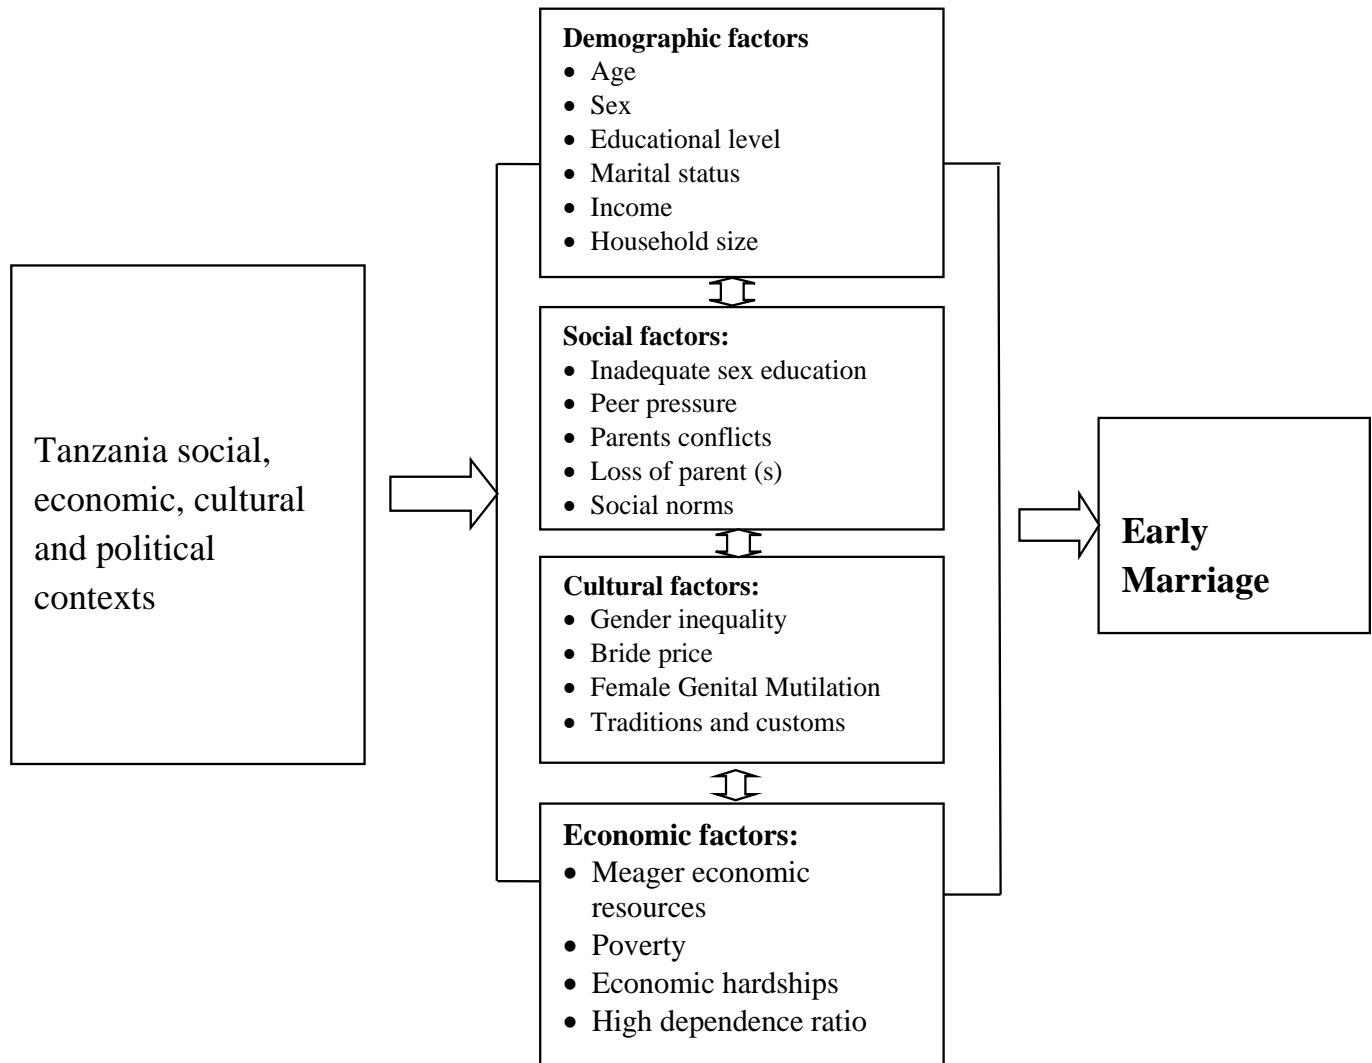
Tanzania social, economic, cultural and political contexts

**Demographic factors**
- Age
- Sex
- Educational level
- Marital status
- Income
- Household size

**Social factors:**
- Inadequate sex education
- Peer pressure
- Parents conflicts
- Loss of parent (s)
- Social norms

**Cultural factors:**
- Gender inequality
- Bride price
- Female Genital Mutilation
- Traditions and customs

**Economic factors:**
- Meager economic resources
- Poverty
- Economic hardships
- High dependence ratio

**Early Marriage**